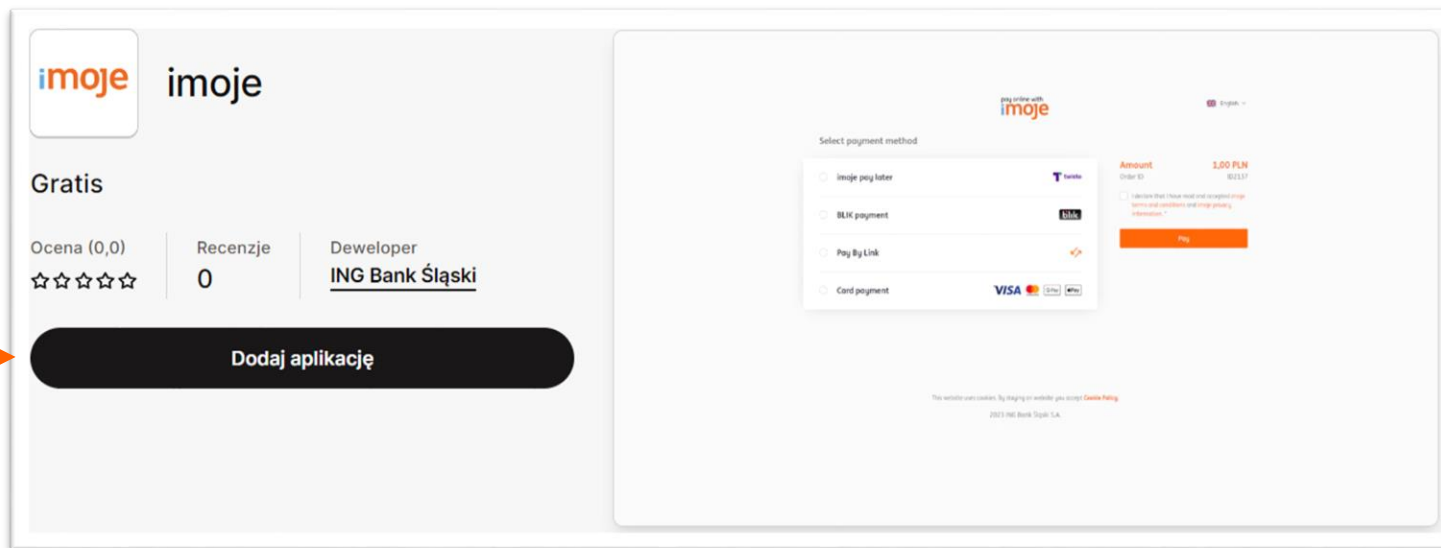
imoje

imoje

Gratis

Ocena (0,0)
☆☆☆☆☆

Recenzje
0

Deweloper
ING Bank Śląski

Dodaj aplikację

pay online with
imoje

English

Select payment method

imoje pay later
twisto

BLIK payment
blik

Pay By Link

Card payment
VISA

Amount 1,00 PLN
Order ID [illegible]

I declare that I have read and accepted imoje terms and conditions and imoje privacy information. *

Pay

This website uses cookies. By staying on website you accept Cookie Policy.

2023 ING Bank Śląski S.A.